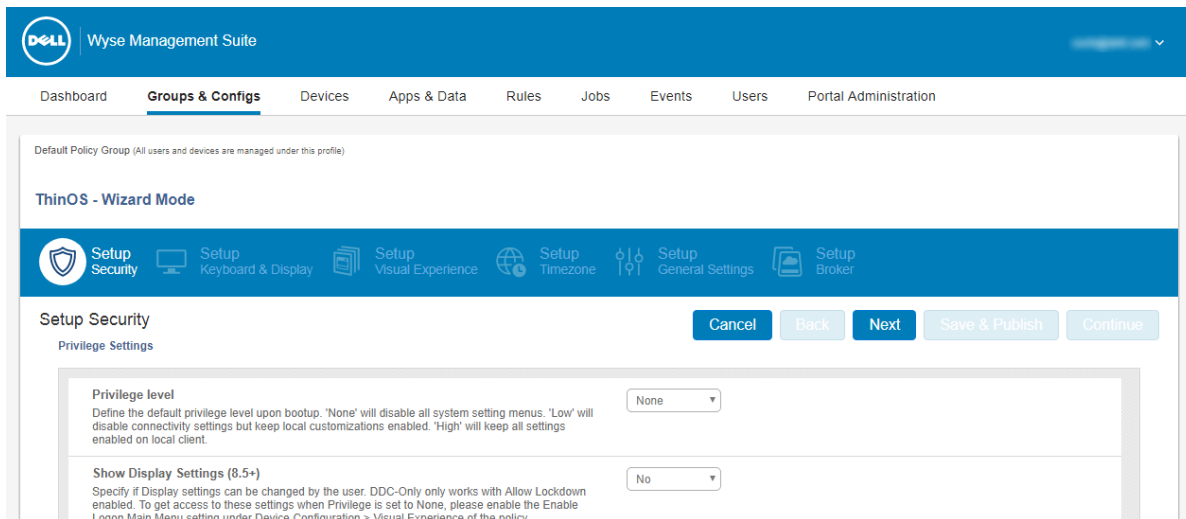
DELL Wyse Management Suite

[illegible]

Dashboard Groups & Configs Devices Apps & Data Rules Jobs Events Users Portal Administration

Default Policy Group (All users and devices are managed under this profile)

ThinOS - Wizard Mode

Setup Security
Setup Keyboard & Display
Setup Visual Experience
Setup Timezone
Setup General Settings
Setup Broker

Setup Security

Cancel Back Next Save & Publish Continue

Privilege Settings

Privilege level
Define the default privilege level upon bootup. 'None' will disable all system setting menus. 'Low' will disable connectivity settings but keep local customizations enabled. 'High' will keep all settings enabled on local client.

None

Show Display Settings (8.5+)
Specify if Display settings can be changed by the user. DDC-Only only works with Allow Lockdown enabled. To get access to these settings when Privilege is set to None, please enable the Enable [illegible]

No